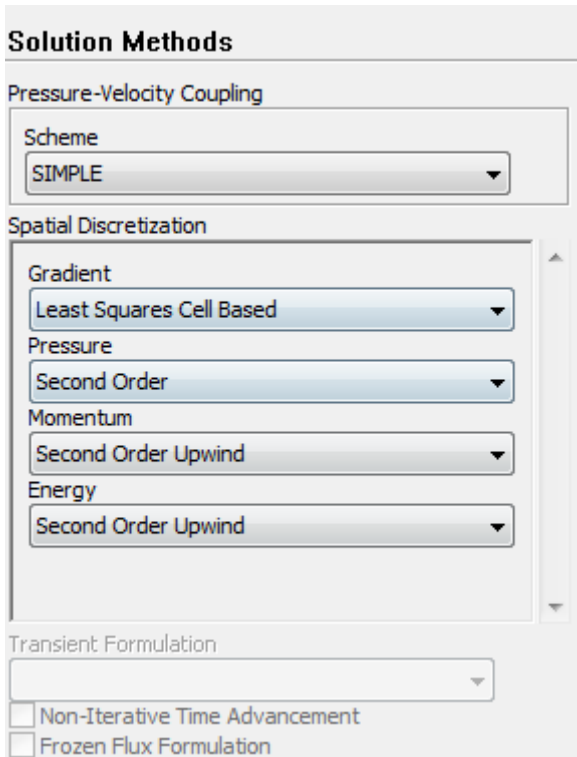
Solution Methods

Pressure-Velocity Coupling

Scheme

SIMPLE

Spatial Discretization

Gradient

Least Squares Cell Based

Pressure

Second Order

Momentum

Second Order Upwind

Energy

Second Order Upwind

Transient Formulation

Non-Iterative Time Advancement

Frozen Flux Formulation